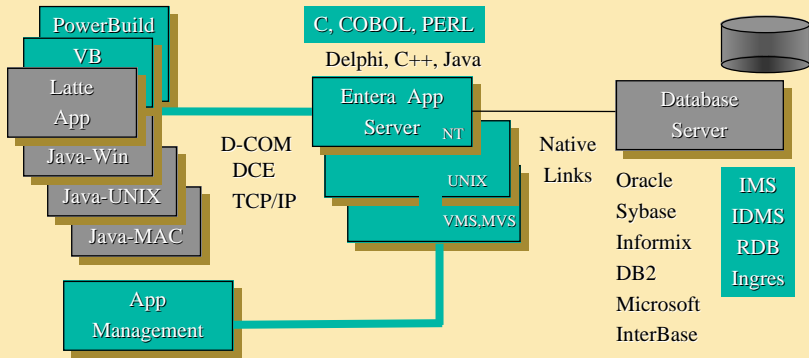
PowerBuild
VB
Latte App
Java-Win
Java-UNIX
Java-MAC

C, COBOL, PERL
Delphi, C++, Java

Entera App Server NT
UNIX
VMS,MVS

D-COM
DCE
TCP/IP

Native Links

Database Server

Oracle
Sybase
Informix
DB2
Microsoft
InterBase

IMS
IDMS
RDB
Ingres

App Management